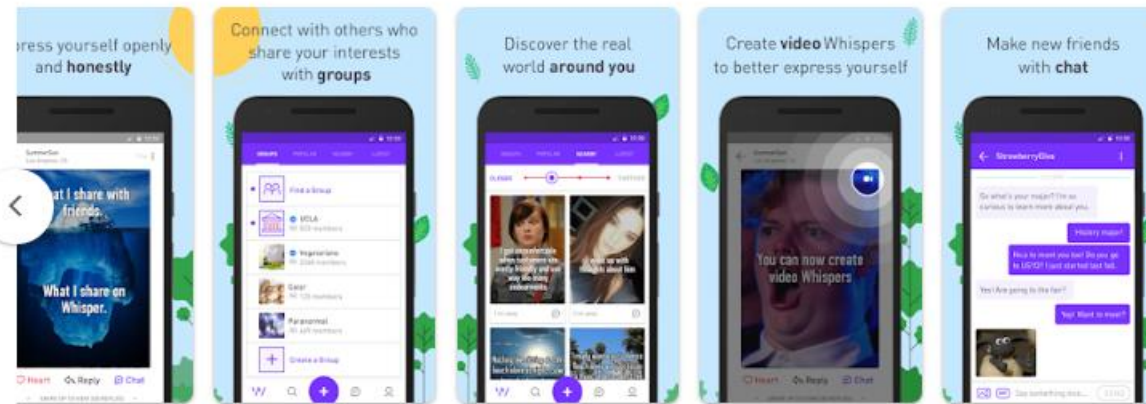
ress yourself openly and **honestly**

What I share with friends.

What I share on Whisper.

Heart Reply Chat

Connect with others who share your interests with **groups**

GROUPS POPULAR NEARBY LATEST

Find a Group

UCLA

Vegetarians

Gear

Paranormal

Create a Group

Discover the real world **around you**

NEARBY

CLOSER FARTHER

I get uncomfortable when customers are overly friendly and use way too many endearments.

I wake up with thoughts about him

Create **video** Whispers to better express yourself

You can now create video Whispers

Heart Reply Chat

Make new friends with **chat**

StrawberryDiva

So what's your major? I'm so curious to learn more about you.

History major!

Nice to meet you too! Do you go to UCLA? I just started last fall.

Yes! Are going to the fair?

Yep! Want to meet?

Type something nice...